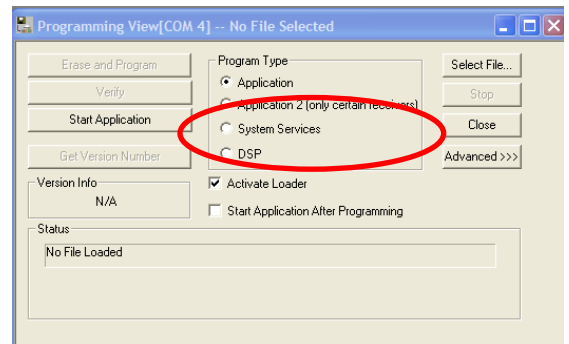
Programming View[COM 4] -- No File Selected

Erase and Program

Verify

Start Application

Get Version Number

Version Info

N/A

Program Type

Application

Application 2 (only certain receivers)

System Services

DSP

Activate Loader

Start Application After Programming

Select File...

Stop

Close

Advanced >>>

Status

No File Loaded